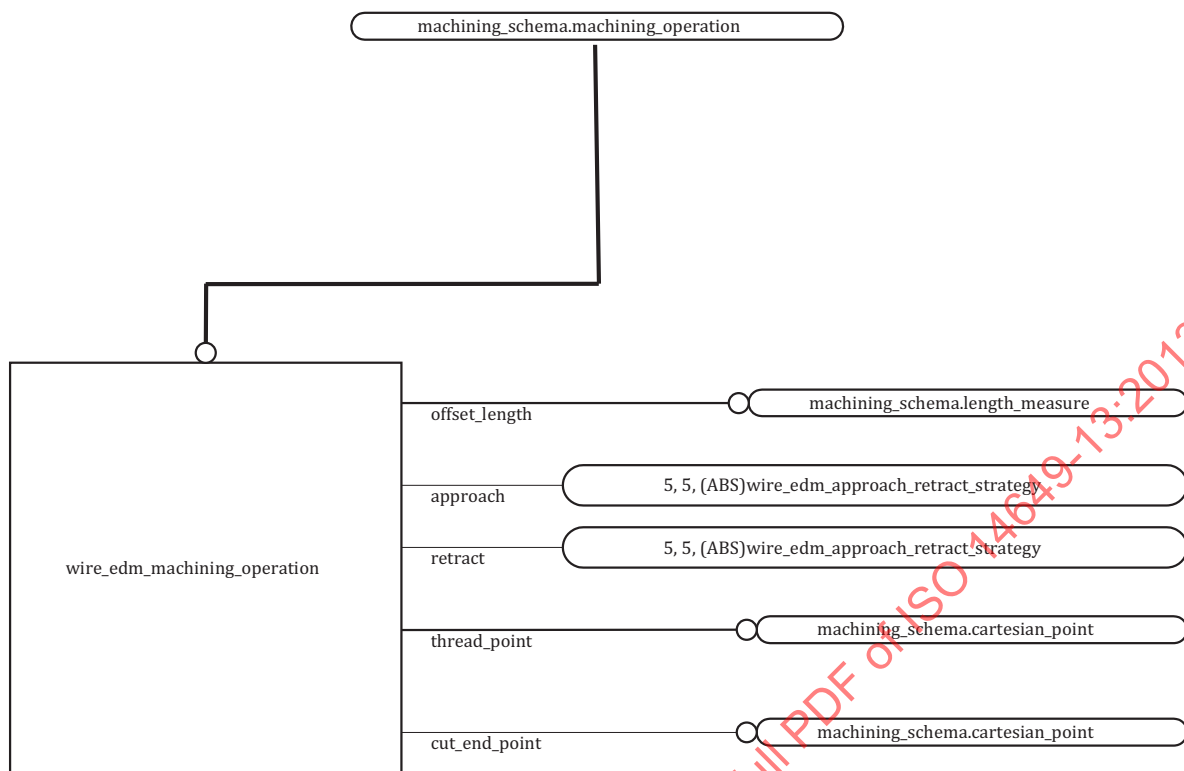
machining_schema.machining_operation

wire_edm_machining_operation

offset_length

machining_schema.length_measure

approach

5, 5, (ABS)wire_edm_approach_retract_strategy

retract

5, 5, (ABS)wire_edm_approach_retract_strategy

thread_point

machining_schema.cartesian_point

cut_end_point

machining_schema.cartesian_point

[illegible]ll PDF of ISO 14649-13:201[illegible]